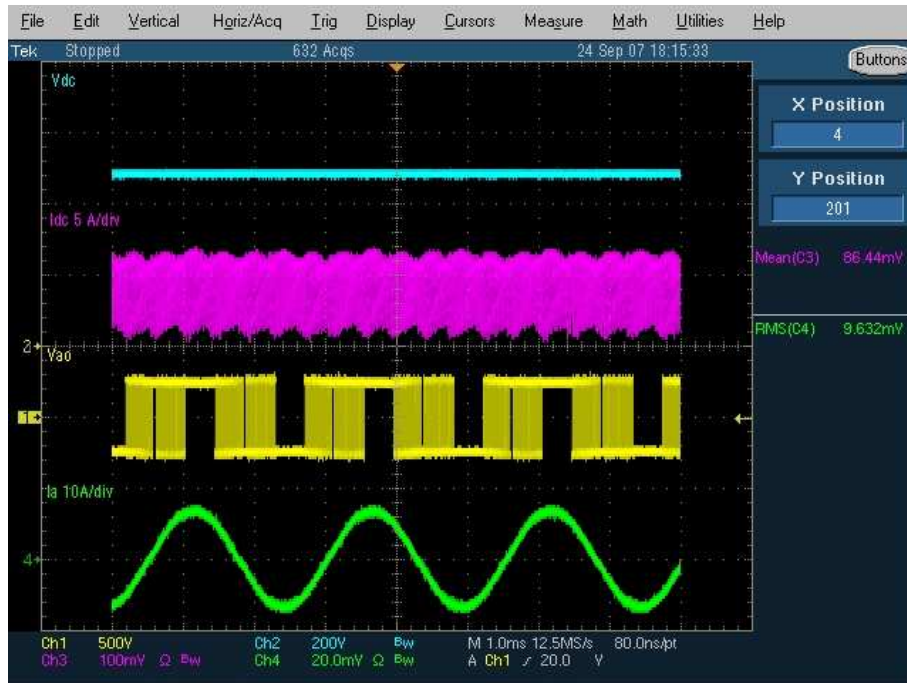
File Edit Vertical Horiz/Acq Trig Display Cursors Measure Math Utilities Help

Tek Stopped 632 Acqs 24 Sep 07 18:15:33

Buttons

X Position
4

Y Position
201

Mean(C3) 86.44mV

RMS(C4) 9.632mV

Vdc

Idc 5 A/div

2

Vao

1

Ia 10A/div

4

Ch1 500V Ch2 200V Bw M 1.0ms 12.5MS/s 80.0ns/pt
Ch3 100mV Ω Bw Ch4 20.0mV Ω Bw A Ch1 ∕ 20.0 V